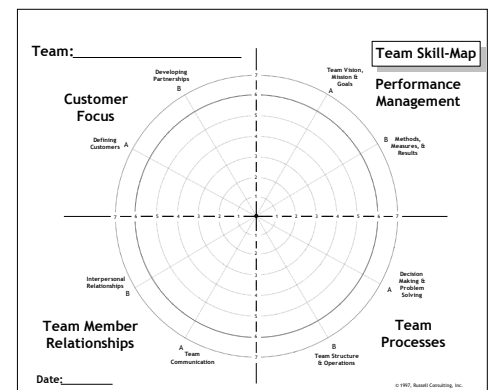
Team:

Team Skill-Map

Customer Focus

Developing Partnerships
B

Defining Customers
A

Team Vision, Mission & Goals
A

Performance Management

B
Methods, Measures, & Results

7 6 5 4 3 2 1 1 2 3 4 5 6 7

Interpersonal Relationships
B

Team Member Relationships

A
Team Communication

B
Team Structure & Operations

Decision Making & Problem Solving
A

Team Processes

Date:

© 1997, Russell Consulting, Inc.